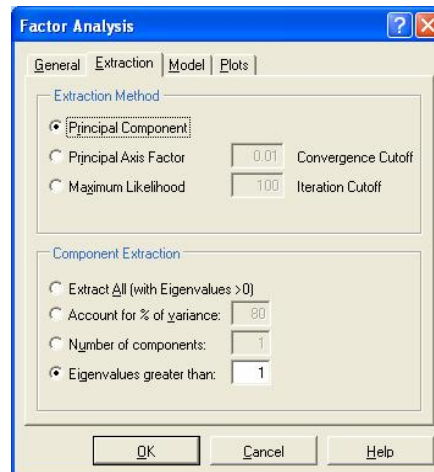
Factor Analysis

General | Extraction | Model | Plots

Extraction Method

Principal Component

Principal Axis Factor | 0.01 | Convergence Cutoff

Maximum Likelihood | 100 | Iteration Cutoff

Component Extraction

Extract All (with Eigenvalues >0)

Account for % of variance: | 80

Number of components: | 1

Eigenvalues greater than: | 1

OK | Cancel | Help